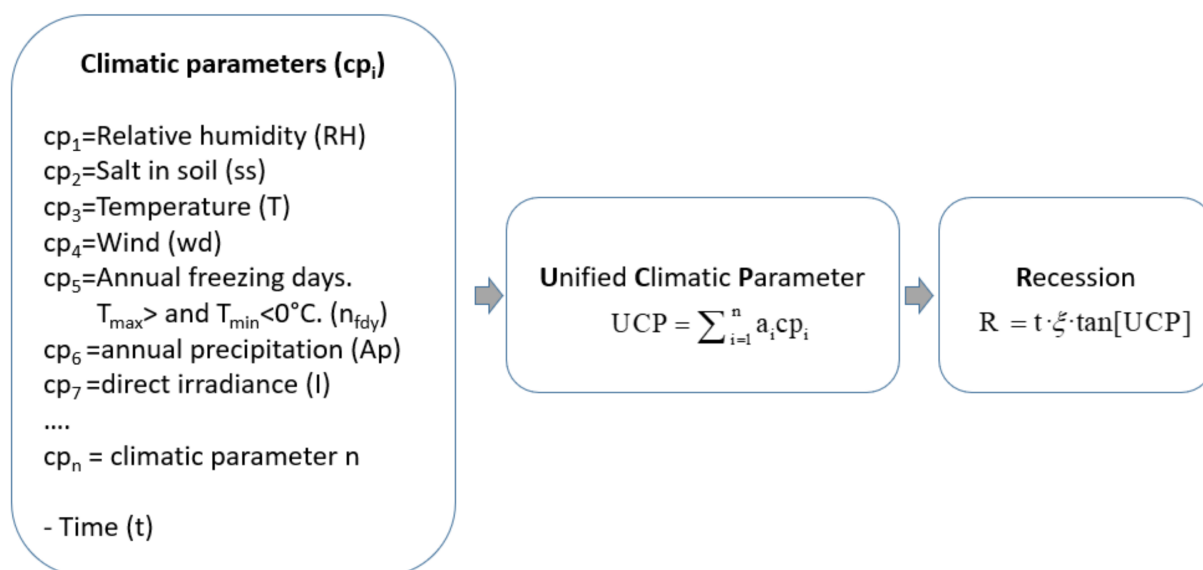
Climatic parameters ($cp_i$)

$cp_1$=Relative humidity (RH)
$cp_2$=Salt in soil (ss)
$cp_3$=Temperature (T)
$cp_4$=Wind (wd)
$cp_5$=Annual freezing days. $T_{max}$> and $T_{min}$<0°C. ($n_{fdy}$)
$cp_6$ =annual precipitation (Ap)
$cp_7$ =direct irradiance (I)
....
$cp_n$ = climatic parameter n

- Time (t)

Unified Climatic Parameter
$UCP = \sum_{i=1}^{n} a_i cp_i$

Recession
$R = t \cdot \xi \cdot \tan[UCP]$